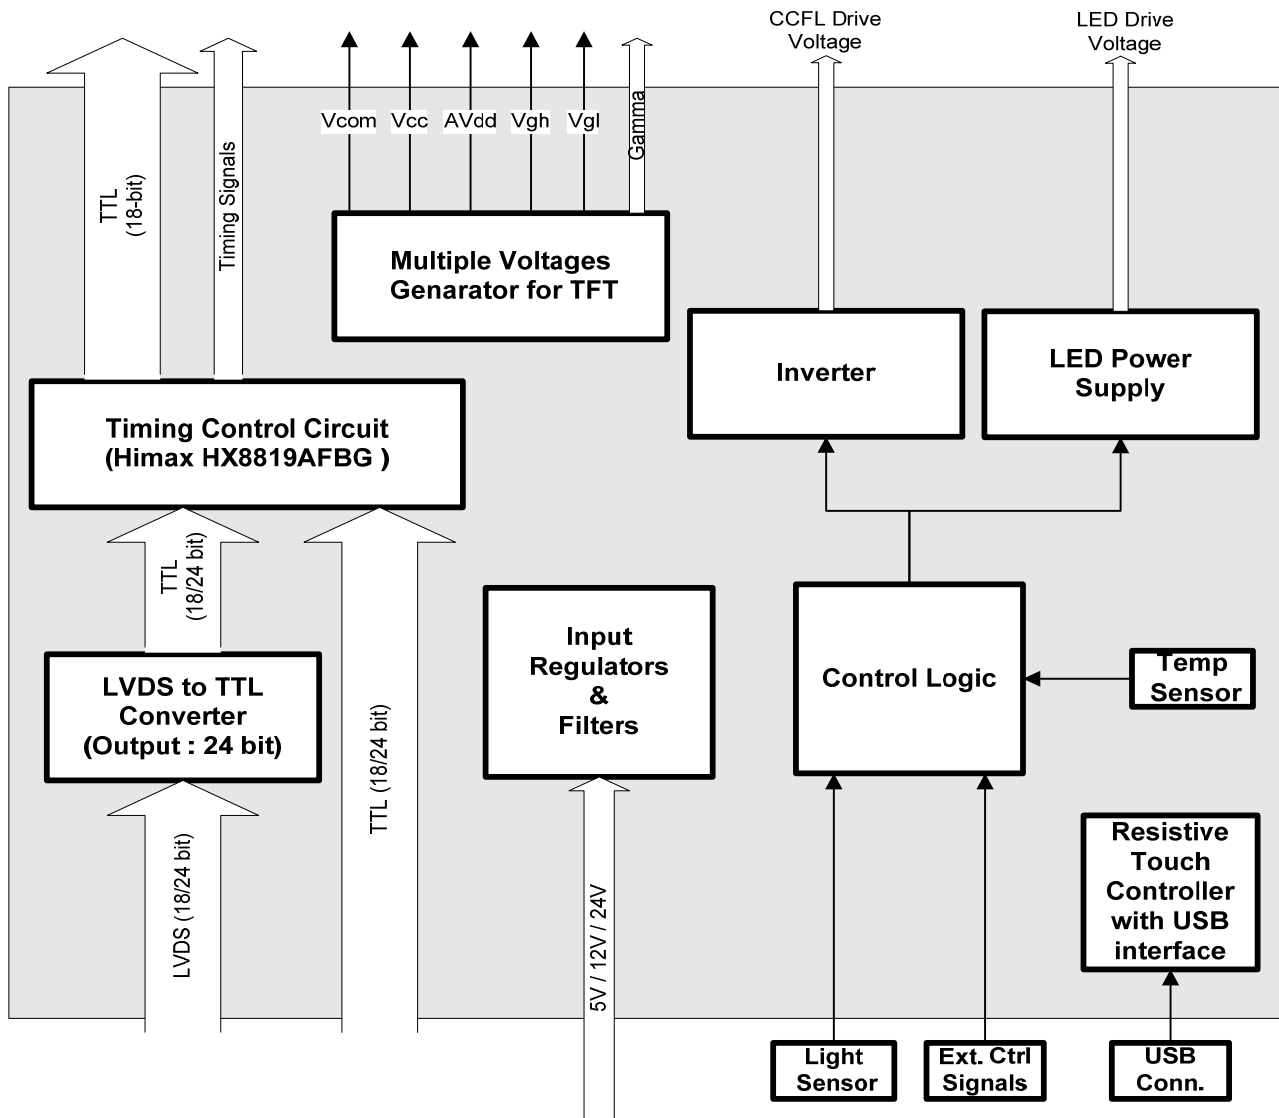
CCFL Drive Voltage

LED Drive Voltage

TTL (18-bit)

Timing Signals

Vcom

Vcc

AVdd

Vgh

Vgl

Gamma

Multiple Voltages Genarator for TFT

Inverter

LED Power Supply

Timing Control Circuit (Himax HX8819AFBG )

TTL (18/24 bit)

LVDS to TTL Converter (Output : 24 bit)

TTL (18/24 bit)

Input Regulators & Filters

Control Logic

Temp Sensor

LVDS (18/24 bit)

5V / 12V / 24V

Resistive Touch Controller with USB interface

Light Sensor

Ext. Ctrl Signals

USB Conn.